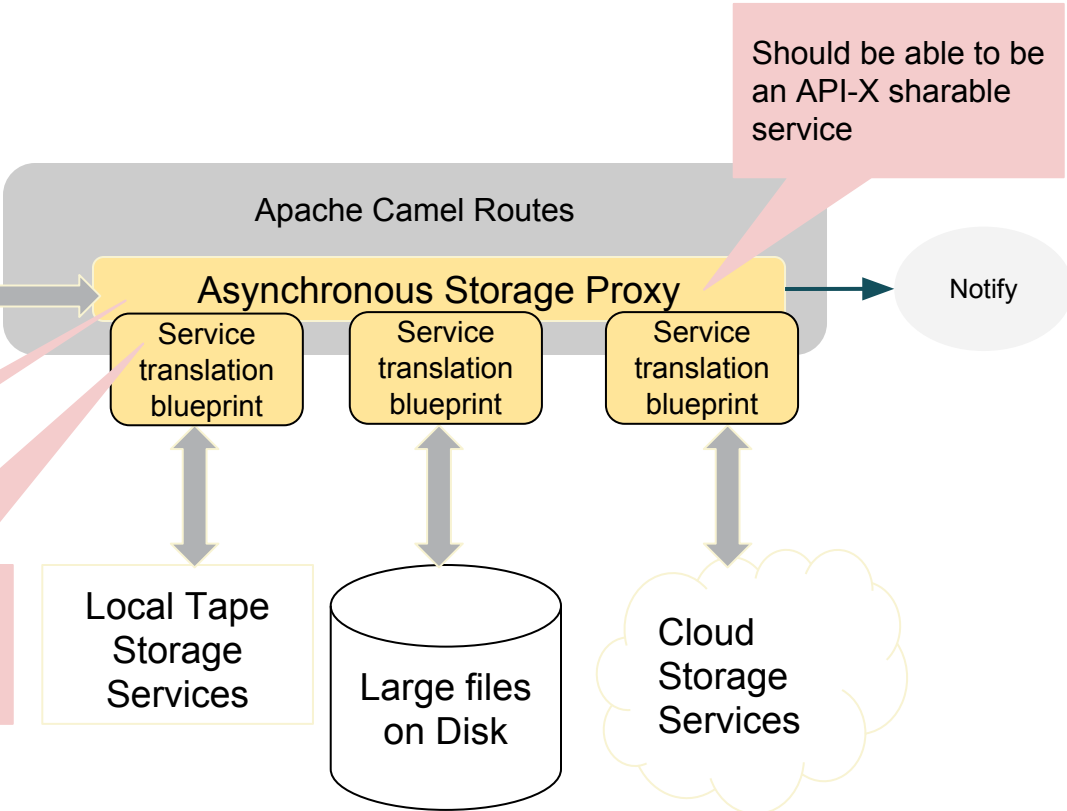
Should be able to be an API-X sharable service

Apache Camel Routes

Asynchronous Storage Proxy

Notify

Service translation blueprint

Service translation blueprint

Service translation blueprint

Local Tape Storage Services

Large files on Disk

Cloud Storage Services